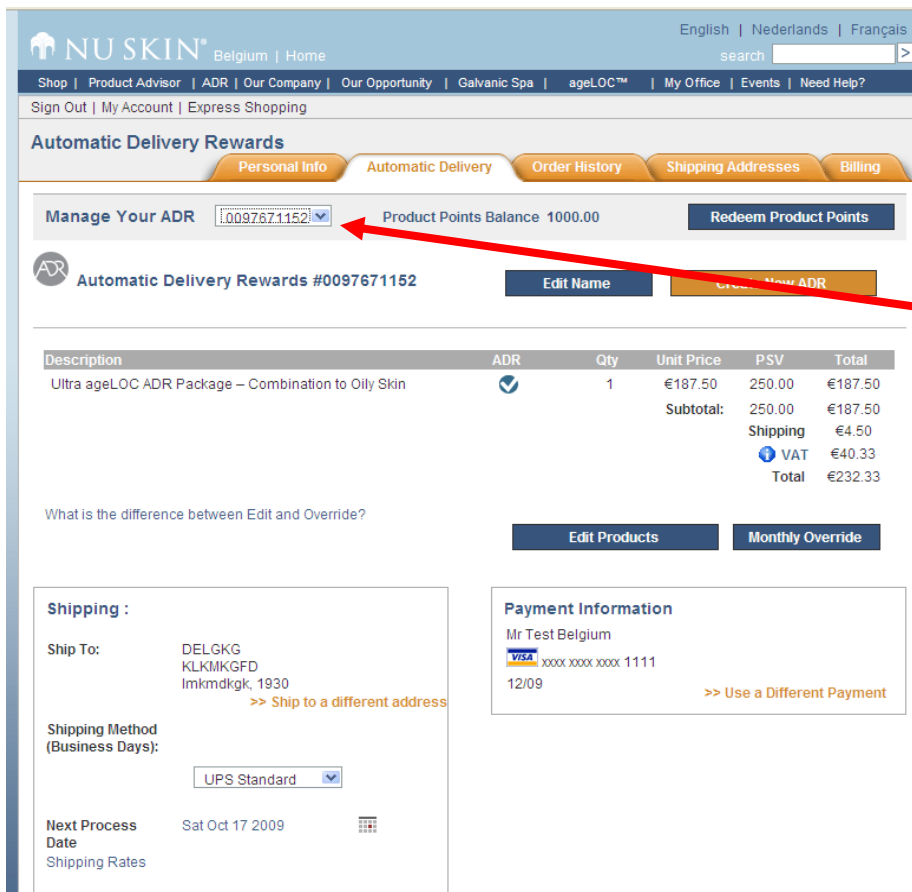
English | Nederlands | Français

NU SKIN® Belgium | Home

search >

Shop | Product Advisor | ADR | Our Company | Our Opportunity | Galvanic Spa | ageLOC™ | My Office | Events | Need Help?

Sign Out | My Account | Express Shopping

Automatic Delivery Rewards

Personal Info | Automatic Delivery | Order History | Shipping Addresses | Billing

Manage Your ADR 0097671152

Product Points Balance 1000.00

Redeem Product Points

ADR

Automatic Delivery Rewards #0097671152

Edit Name

Creat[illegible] New ADR

| Description | ADR | Qty | Unit Price | PSV | Total |
|---|---|---|---|---|---|
| Ultra ageLOC ADR Package – Combination to Oily Skin | ✓ | 1 | €187.50 | 250.00 | €187.50 |
| | | | Subtotal: | 250.00 | €187.50 |
| | | | | Shipping | €4.50 |
| | | | | VAT | €40.33 |
| | | | | Total | €232.33 |

What is the difference between Edit and Override?

Edit Products

Monthly Override

Shipping :

Ship To: DELGKG KLKMKGFD lmkmdkgk, 1930

>> Ship to a different address

Shipping Method (Business Days):

UPS Standard

Next Process Date Sat Oct 17 2009

Shipping Rates

Payment Information

Mr Test Belgium

VISA xxxx xxxx xxxx 1111

12/09

>> Use a Different Payment